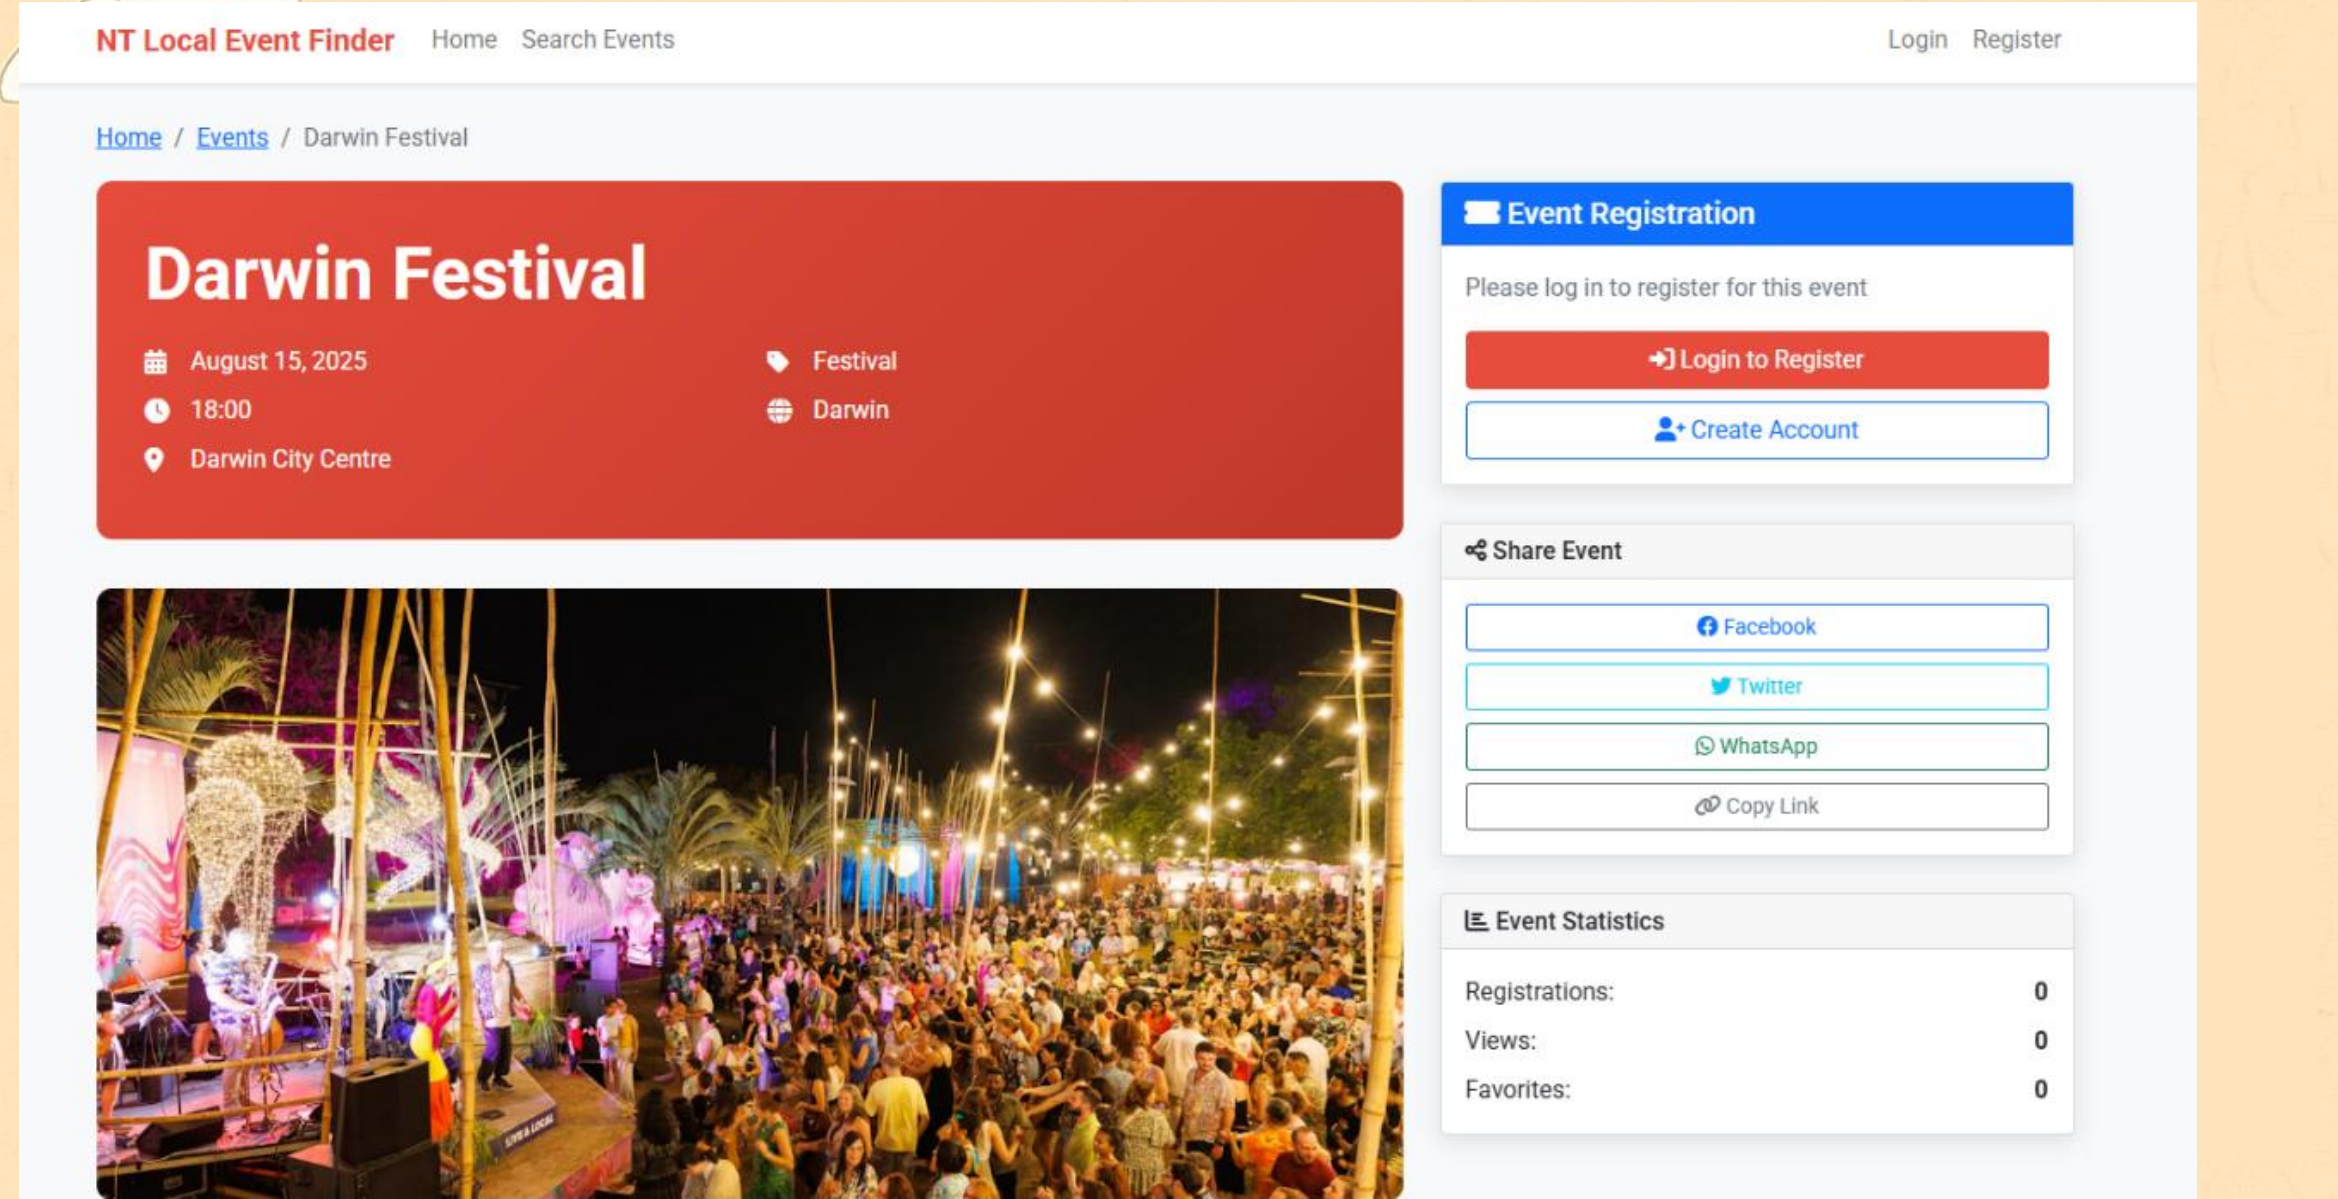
NT Local Event Finder Home Search Events Login Register

Home / Events / Darwin Festival

Darwin Festival

August 15, 2025
18:00
Darwin City Centre
Festival
Darwin

Event Registration

Please log in to register for this event

Login to Register

Create Account

Share Event

Facebook

Twitter

WhatsApp

Copy Link

Event Statistics

| Registrations: | 0 |
|---|---|
| Views: | 0 |
| Favorites: | 0 |